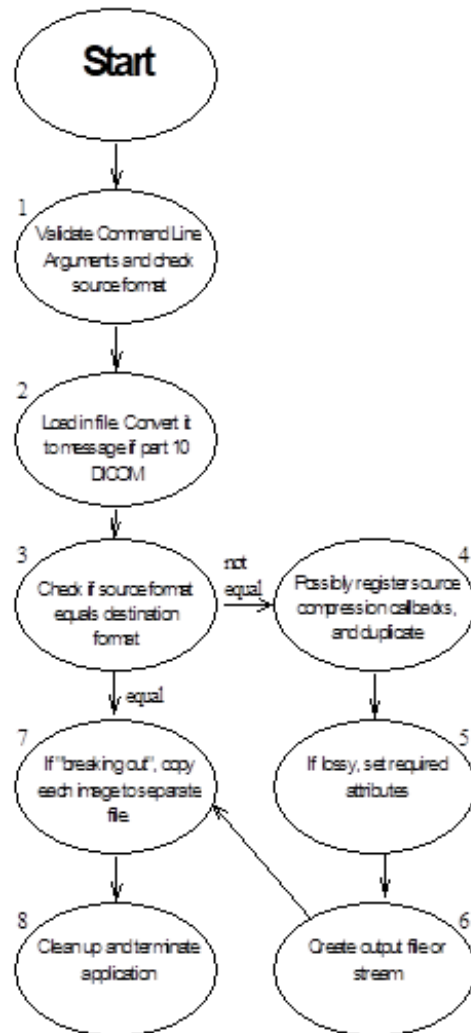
Start

1
Validate Command Line Arguments and check source format

2
Load in file. Convert it to message if part 10 DICOM

3
Check if source format equals destination format

not equal

4
Possibly register source compression callbacks, and duplicate

equal

5
If lossy, set required attributes

7
If "breaking out", copy each image to separate file.

6
Create output file or stream

8
Clean up and terminate application